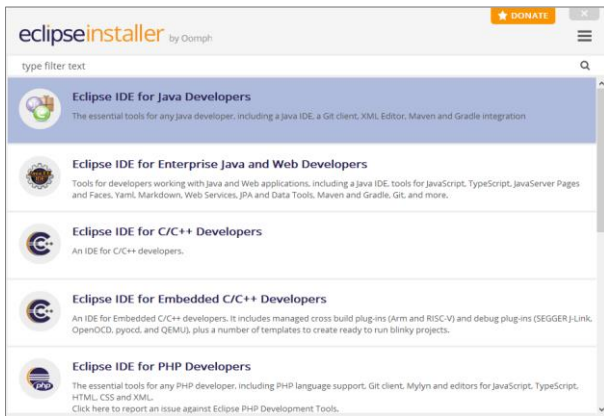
eclipseinstaller by Oomph

DONATE

type filter text

Eclipse IDE for Java Developers
The essential tools for any Java developer, including a Java IDE, a Git client, XML Editor, Maven and Gradle integration

Eclipse IDE for Enterprise Java and Web Developers
Tools for developers working with Java and Web applications, including a Java IDE, tools for JavaScript, TypeScript, JavaServer Pages and Faces, Yaml, Markdown, Web Services, JPA and Data Tools, Maven and Gradle, Git, and more.

Eclipse IDE for C/C++ Developers
An IDE for C/C++ developers.

Eclipse IDE for Embedded C/C++ Developers
An IDE for Embedded C/C++ developers. It includes managed cross build plug-ins (Arm and RISC-V) and debug plug-ins (SEGGER J-Link, OpenOCD, pyocd, and QEMU), plus a number of templates to create ready to run blinky projects.

Eclipse IDE for PHP Developers
The essential tools for any PHP developer, including PHP language support, Git client, Mylyn and editors for JavaScript, TypeScript, HTML, CSS and XML.
Click here to report an issue against Eclipse PHP Development Tools.